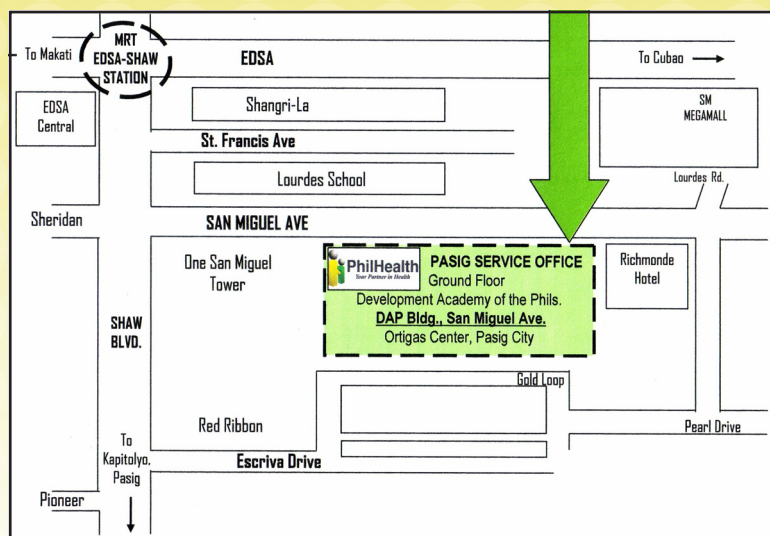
To Makati

MRT EDSA-SHAW STATION

EDSA

To Cubao →

EDSA Central

Shangri-La

SM MEGAMALL

St. Francis Ave

Lourdes School

Lourdes Rd.

Sheridan

SAN MIGUEL AVE

One San Miguel Tower

PhilHealth
Your Partner in Health

PASIG SERVICE OFFICE
Ground Floor
Development Academy of the Phils.
DAP Bldg., San Miguel Ave.
Ortigas Center, Pasig City

Richmonde Hotel

SHAW BLVD.

Gold Loop

Red Ribbon

Pearl Drive

To Kapitolyo, Pasig

Escriva Drive

Pioneer